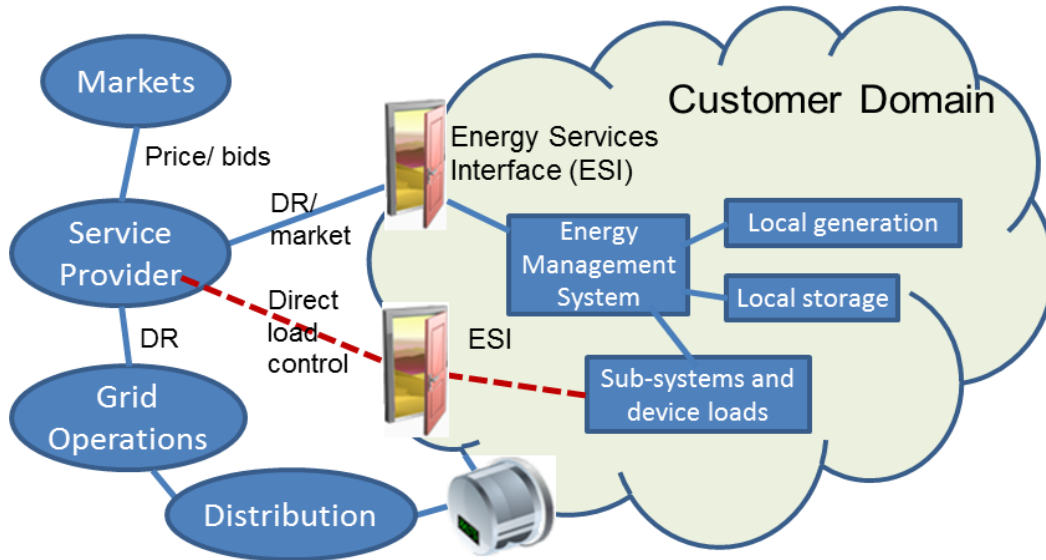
Markets

Price/ bids

Service Provider

DR/ market

Direct load control

DR

Grid Operations

Distribution

Customer Domain

Energy Services Interface (ESI)

ESI

Energy Management System

Local generation

Local storage

Sub-systems and device loads